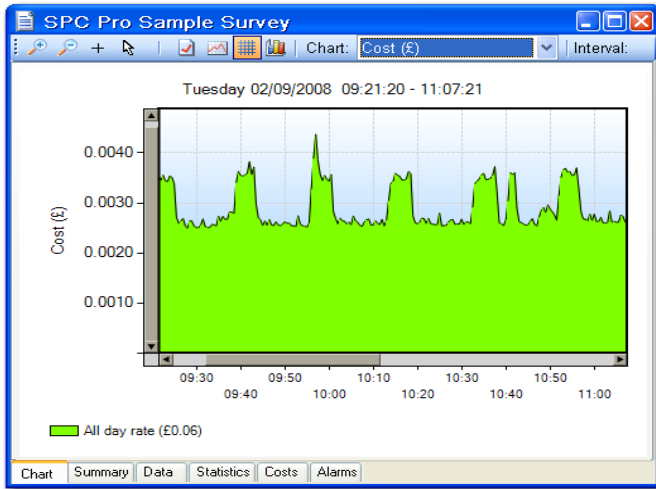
SPC Pro Sample Survey

+ Chart: Cost (£) Interval:

Tuesday 02/09/2008 09:21:20 - 11:07:21

0.0040
0.0030
0.0020
0.0010

Cost (£)

09:30
09:40
09:50
10:00
10:10
10:20
10:30
10:40
10:50
11:00

All day rate (£0.06)

Chart | Summary | Data | Statistics | Costs | Alarms